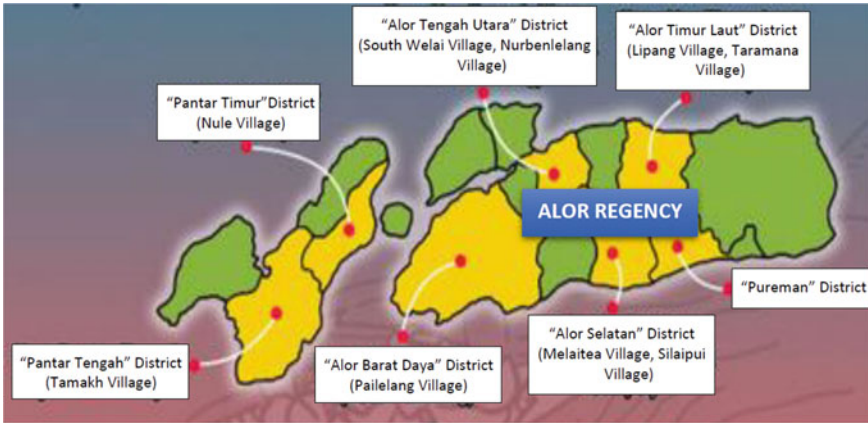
"Alor Tengah Utara" District
(South Welai Village, Nurbenlelang Village)

"Alor Timur Laut" District
(Lipang Village, Taramana Village)

"Pantar Timur"District
(Nule Village)

ALOR REGENCY

"Pureman" District

"Pantar Tengah" District
(Tamakh Village)

"Alor Barat Daya" District
(Pailelang Village)

"Alor Selatan" District
(Melaitea Village, Silaipui Village)